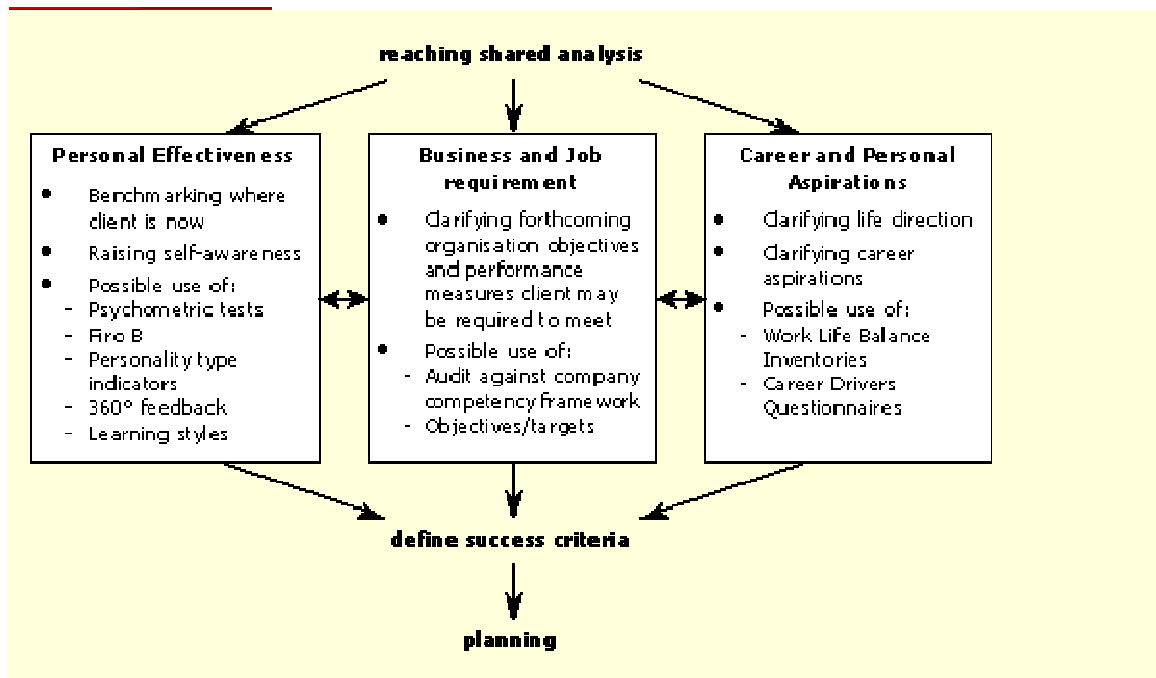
reaching shared analysis

Personal Effectiveness
- Benchmarking where client is now
- Raising self-awareness
- Possible use of:
  - Psychometric tests
  - Firo B
  - Personality type indicators
  - 360° feedback
  - Learning styles

Business and Job requirement
- Clarifying forthcoming organisation objectives and performance measures client may be required to meet
- Possible use of:
  - Audit against company competency framework
  - Objectives/targets

Career and Personal Aspirations
- Clarifying life direction
- Clarifying career aspirations
- Possible use of:
  - Work Life Balance Inventories
  - Career Drivers Questionnaires

define success criteria

planning